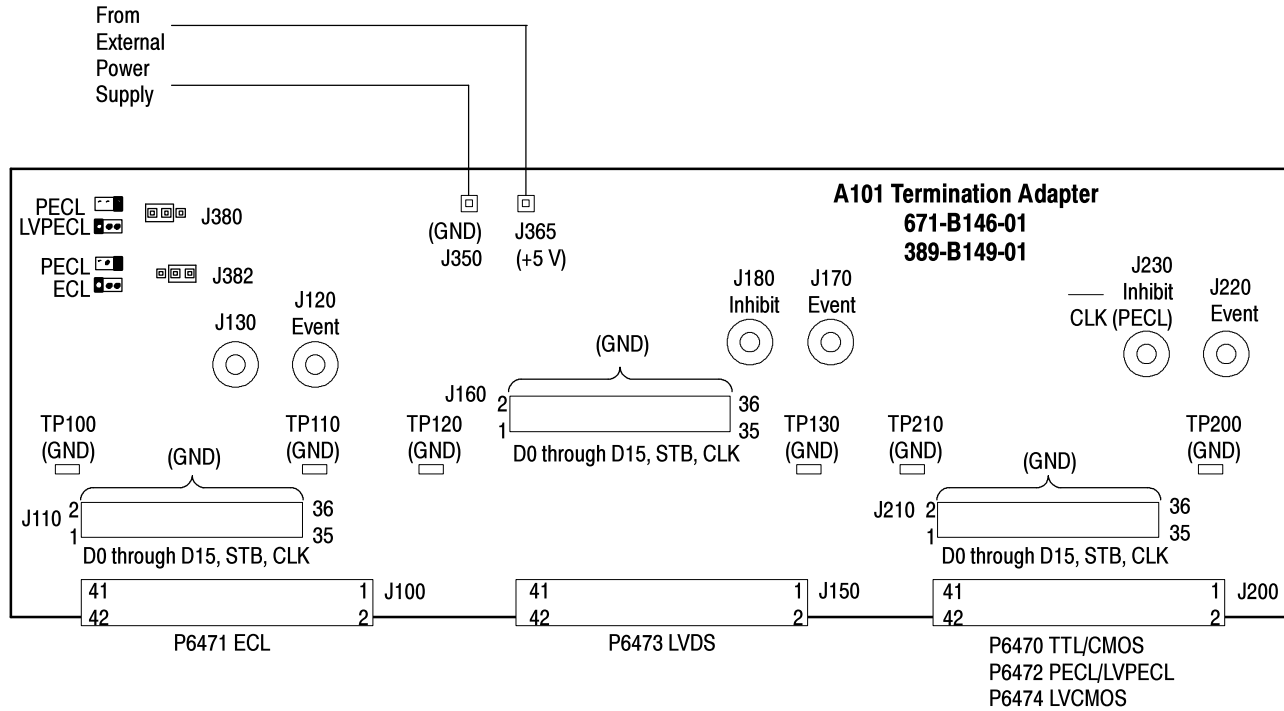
From External Power Supply

A101 Termination Adapter
671-B146-01
389-B149-01

PECL
LVPECL
J380

PECL
ECL
J382

(GND)
J350

J365
(+5 V)

J130

J120
Event

J180
Inhibit

J170
Event

J230
Inhibit
CLK (PECL)

J220
Event

(GND)

J160
2
1
36
35
D0 through D15, STB, CLK

TP100
(GND)

TP110
(GND)

TP120
(GND)

TP130
(GND)

TP210
(GND)

TP200
(GND)

(GND)

J110
2
1
36
35
D0 through D15, STB, CLK

(GND)

J210
2
1
36
35
D0 through D15, STB, CLK

41
42
1
2
J100
P6471 ECL

41
42
1
2
J150
P6473 LVDS

41
42
1
2
J200
P6470 TTL/CMOS
P6472 PECL/LVPECL
P6474 LVCMOS